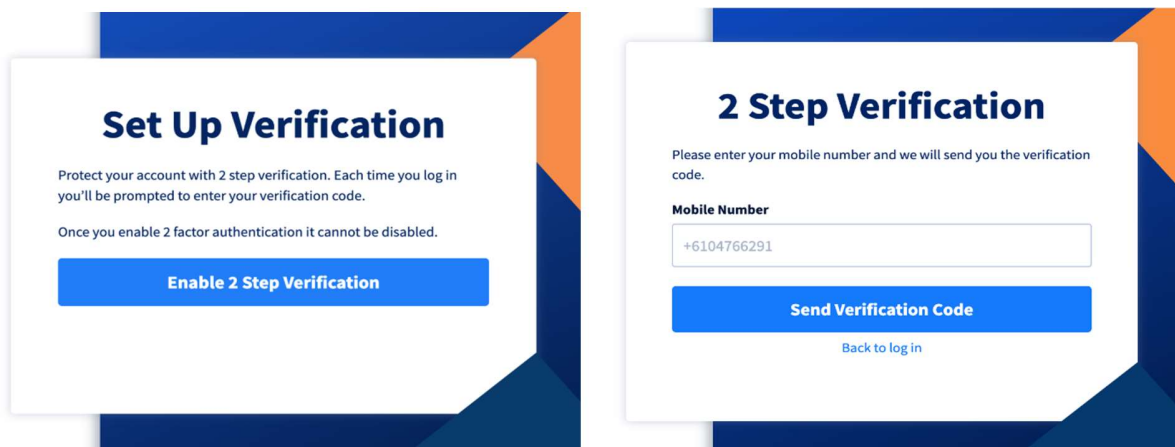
Set Up Verification

Protect your account with 2 step verification. Each time you log in you'll be prompted to enter your verification code.

Once you enable 2 factor authentication it cannot be disabled.

Enable 2 Step Verification

2 Step Verification

Please enter your mobile number and we will send you the verification code.

Mobile Number

+6104766291

Send Verification Code

Back to log in